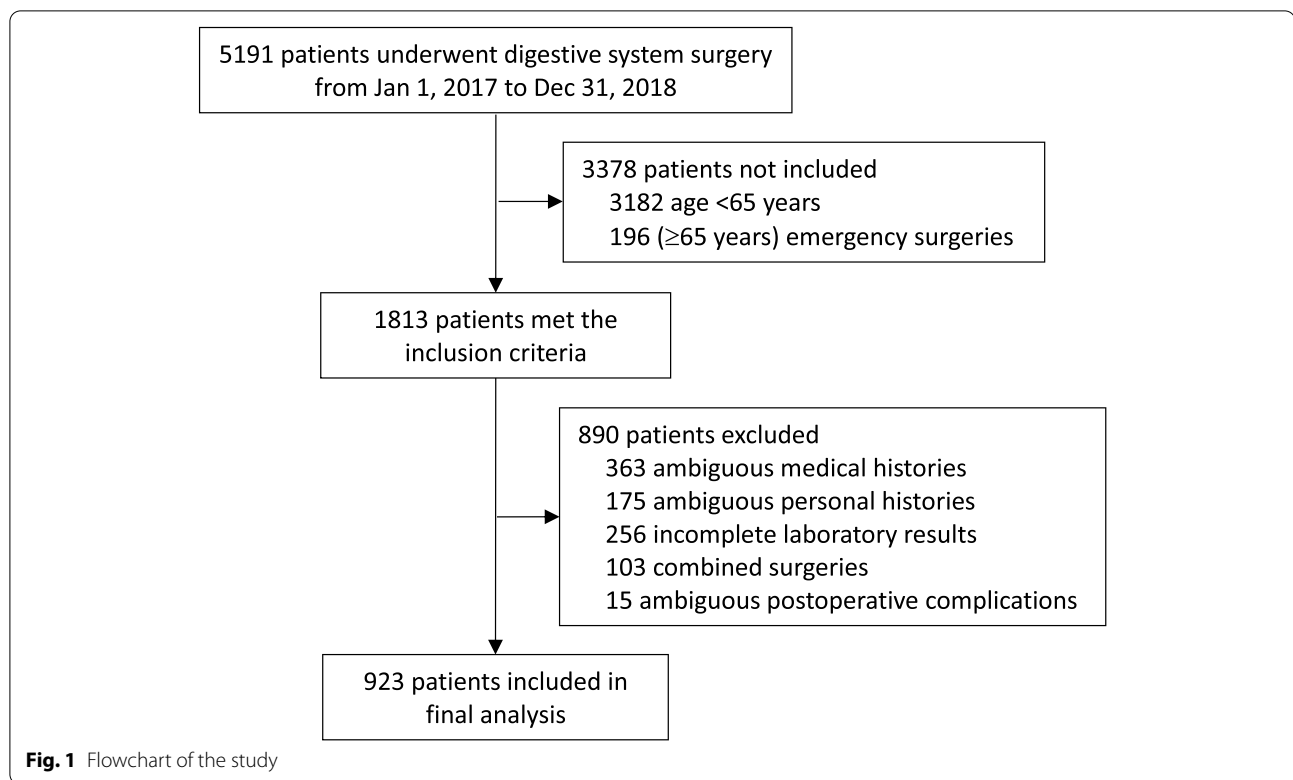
5191 patients underwent digestive system surgery from Jan 1, 2017 to Dec 31, 2018

3378 patients not included
3182 age <65 years
196 ($\geq$65 years) emergency surgeries

1813 patients met the inclusion criteria

890 patients excluded
363 ambiguous medical histories
175 ambiguous personal histories
256 incomplete laboratory results
103 combined surgeries
15 ambiguous postoperative complications

923 patients included in final analysis

**Fig. 1** Flowchart of the study